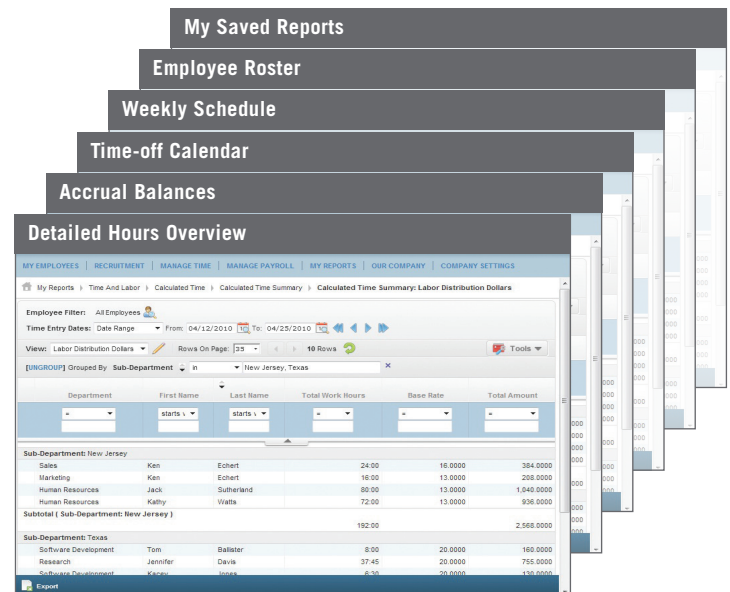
My Saved Reports

Employee Roster

Weekly Schedule

Time-off Calendar

Accrual Balances

Detailed Hours Overview

MY EMPLOYEES | RECRUITMENT | MANAGE TIME | MANAGE PAYROLL | MY REPORTS | OUR COMPANY | COMPANY SETTINGS

My Reports › Time And Labor › Calculated Time › Calculated Time Summary › Calculated Time Summary: Labor Distribution Dollars

Employee Filter: All Employees

Time Entry Dates: Date Range From: 04/12/2010 To: 04/25/2010

View: Labor Distribution Dollars Rows On Page: 35 10 Rows Tools

[UNGROUP] Grouped By Sub-Department in New Jersey, Texas ×

| Department | First Name | Last Name | Total Work Hours | Base Rate | Total Amount |
|---|---|---|---|---|---|
| = | starts w | starts w | = | = | = |
| Sub-Department: New Jersey | | | | | |
| Sales | Ken | Echert | 24:00 | 16.0000 | 384.0000 |
| Marketing | Ken | Echert | 16:00 | 13.0000 | 208.0000 |
| Human Resources | Jack | Sutherland | 80:00 | 13.0000 | 1,040.0000 |
| Human Resources | Kathy | Watts | 72:00 | 13.0000 | 936.0000 |
| Subtotal ( Sub-Department: New Jersey ) | | | | | |
| | | | 192:00 | | 2,568.0000 |
| Sub-Department: Texas | | | | | |
| Software Development | Tom | Ballister | 8:00 | 20.0000 | 160.0000 |
| Research | Jennifer | Davis | 37:45 | 20.0000 | 755.0000 |
| Software Development | Kacey | Jones | 6:30 | 20.0000 | 130.0000 |

Export